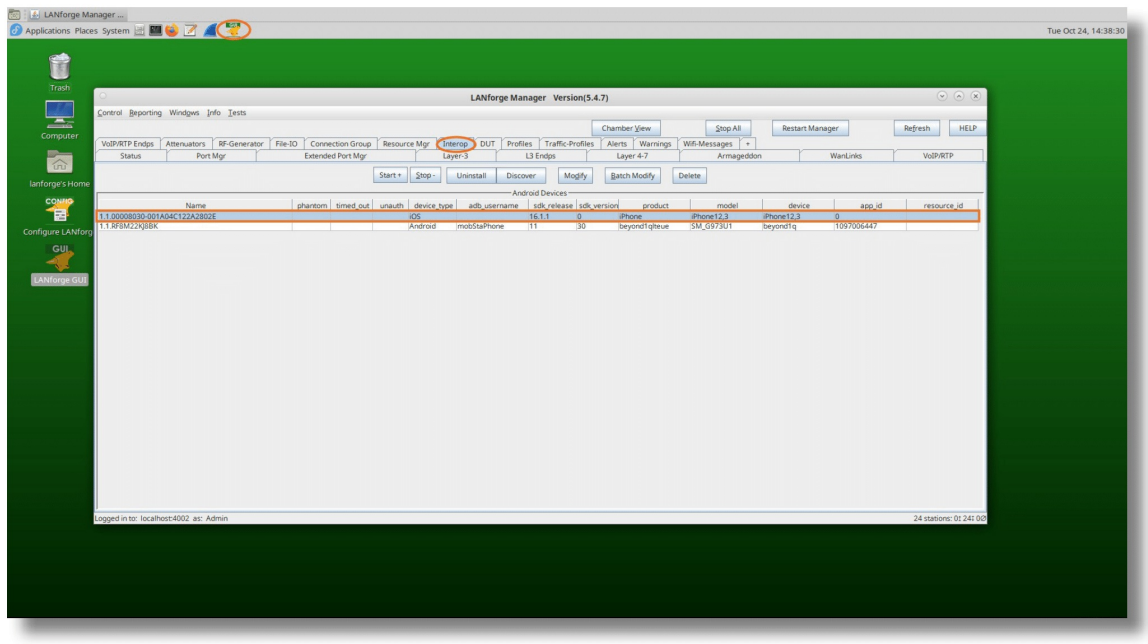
LANforge Manager ...

Applications Places System

Tue Oct 24, 14:38:30

Trash

Computer

lanforge's Home

CONFIG

Configure LANforge

GUI

LANforge GUI

LANforge Manager Version(5.4.7)

Control Reporting Windows Info Tests

Chamber View

Stop All

Restart Manager

Refresh

HELP

VoIP/RTP Endps | Attenuators | RF-Generator | File-IO | Connection Group | Resource Mgr | Interop | DUT | Profiles | Traffic-Profiles | Alerts | Warnings | Wifi-Messages | +

Status | Port Mgr | Extended Port Mgr | Layer-3 | L3 Endps | Layer 4-7 | Armageddon | WanLinks | VoIP/RTP

Start + | Stop - | Uninstall | Discover | Modify | Batch Modify | Delete

Android Devices

| Name | phantom | timed_out | unauth | device_type | adb_username | sdk_release | sdk_version | product | model | device | app_id | resource_id |
|---|---|---|---|---|---|---|---|---|---|---|---|---|
| 1.1.00008030-001A04C122A2802E | | | | iOS | | 16.1.1 | 0 | iPhone | iPhone12,3 | iPhone12,3 | 0 | |
| 1.1.RF8M22KJ8BK | | | | Android | mobStaPhone | 11 | 30 | beyond1qlteue | SM_G973U1 | beyond1q | 1097006447 | |

Logged in to: localhost:4002 as: Admin

24 stations: 0t 24t 0Ø